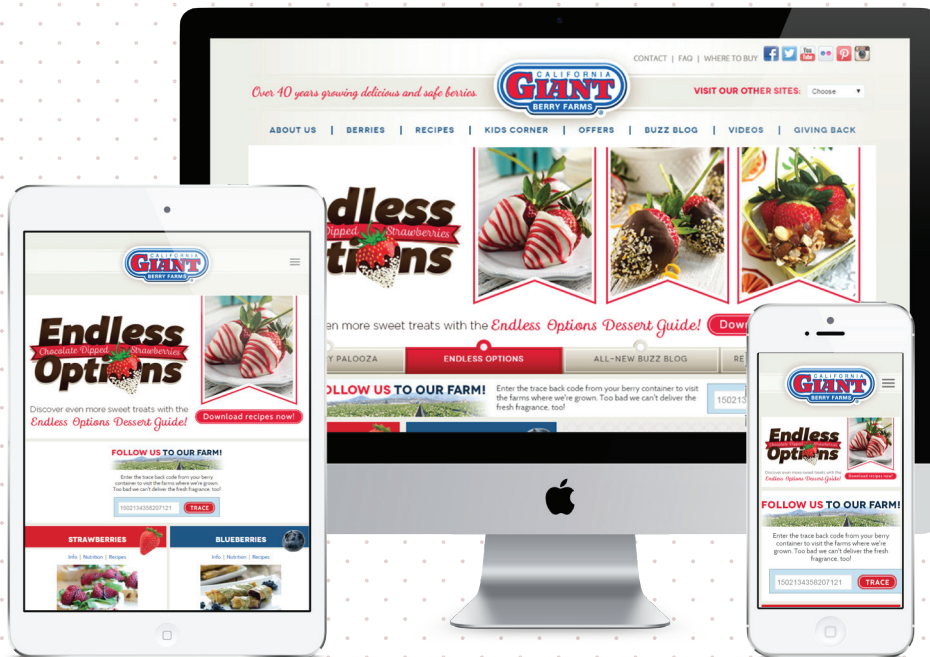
CONTACT | FAQ | WHERE TO BUY

Over 40 years growing delicious and safe berries

CALIFORNIA GIANT BERRY FARMS

VISIT OUR OTHER SITES: Choose

ABOUT US | BERRIES | RECIPES | KIDS CORNER | OFFERS | BUZZ BLOG | VIDEOS | GIVING BACK

ndless Dipped Strawberries tions

en more sweet treats with the Endless Options Dessert Guide! Dow

Y PALOOZA | ENDLESS OPTIONS | ALL-NEW BUZZ BLOG | RE

FOLLOW US TO OUR FARM! Enter the trace back code from your berry container to visit the farms where we're grown. Too bad we can't deliver the fresh fragrance, too!

150213

CALIFORNIA GIANT BERRY FARMS

Endless Chocolate Dipped Strawberries Options

Discover even more sweet treats with the Endless Options Dessert Guide!

Download recipes now!

FOLLOW US TO OUR FARM!

Enter the trace back code from your berry container to visit the farms where we're grown. Too bad we can't deliver the fresh fragrance, too!

150213435820712 TRACE

STRAWBERRIES
Info | Nutrition | Recipes

BLUEBERRIES
Info | Nutrition | Recipes

CALIFORNIA GIANT BERRY FARMS

Endless Options

Discover even more sweet treats with the Endless Options Dessert Guide!

Download recipes now!

FOLLOW US TO OUR FARM!

Enter the trace back code from your berry container to visit the farms where we're grown. Too bad we can't deliver the fresh fragrance, too!

150213435820712 TRACE